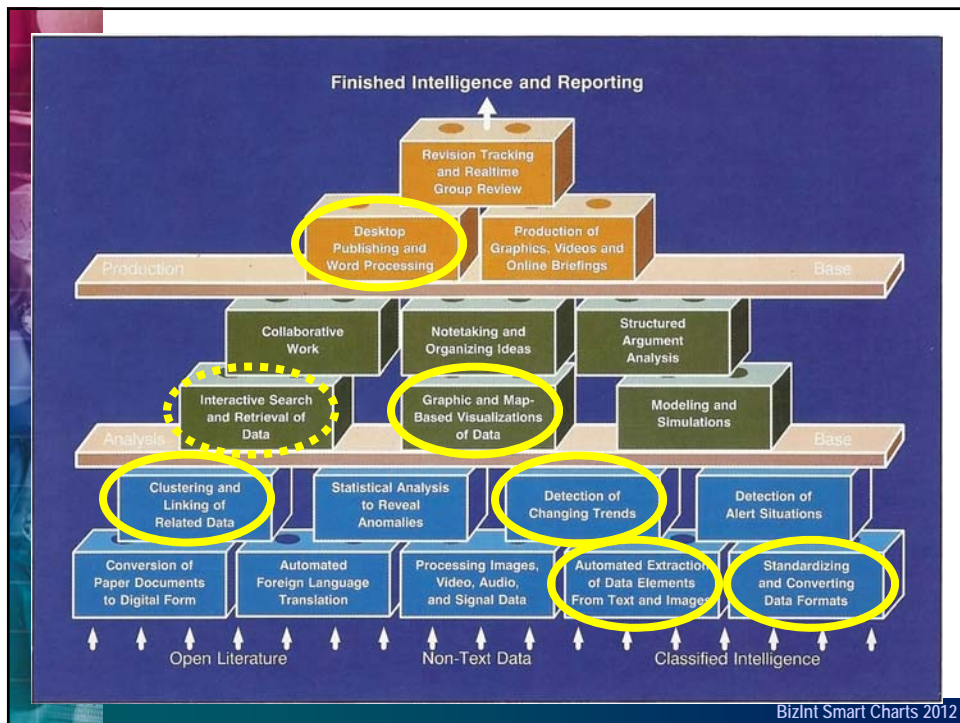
Finished Intelligence and Reporting

Revision Tracking and Realtime Group Review

Desktop Publishing and Word Processing

Production of Graphics, Videos and Online Briefings

Production

Base

Collaborative Work

Notetaking and Organizing Ideas

Structured Argument Analysis

Interactive Search and Retrieval of Data

Graphic and Map-Based Visualizations of Data

Modeling and Simulations

Analysis

Base

Clustering and Linking of Related Data

Statistical Analysis to Reveal Anomalies

Detection of Changing Trends

Detection of Alert Situations

Conversion of Paper Documents to Digital Form

Automated Foreign Language Translation

Processing Images, Video, Audio, and Signal Data

Automated Extraction of Data Elements From Text and Images

Standardizing and Converting Data Formats

Open Literature

Non-Text Data

Classified Intelligence

BizInt Smart Charts 2012